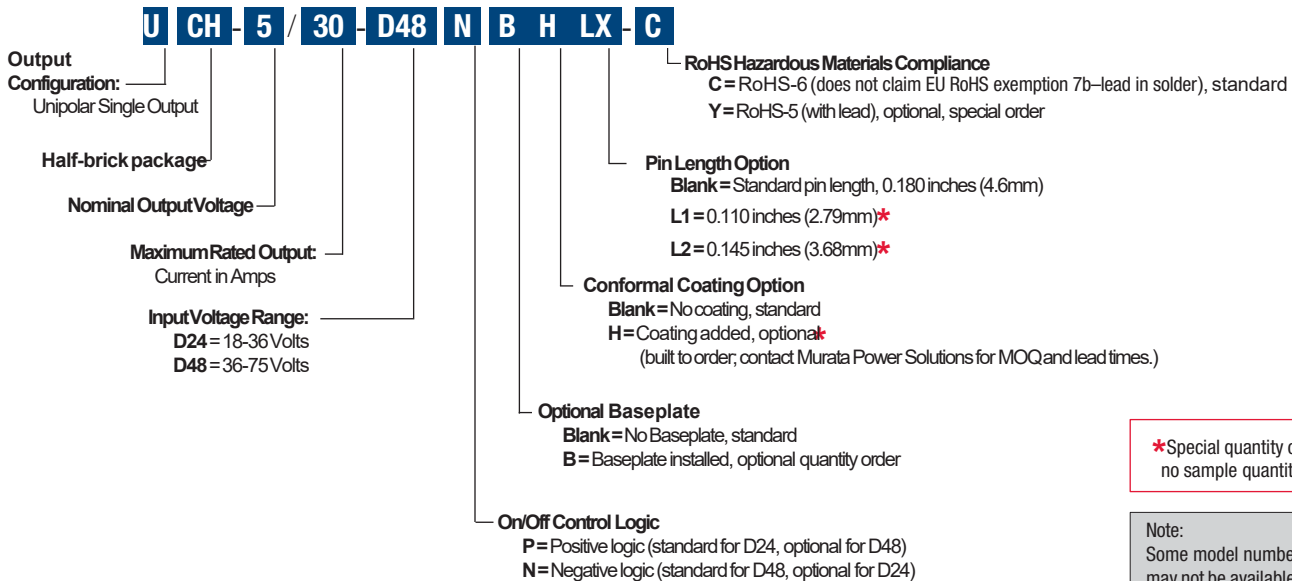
U CH - 5 / 30 - D48 N B H LX - C

Output Configuration: Unipolar Single Output

Half-brick package

Nominal Output Voltage

Maximum Rated Output: Current in Amps

Input Voltage Range:
D24 = 18-36 Volts
D48 = 36-75 Volts

RoHS Hazardous Materials Compliance
C = RoHS-6 (does not claim EU RoHS exemption 7b–lead in solder), standard
Y = RoHS-5 (with lead), optional, special order

Pin Length Option
Blank = Standard pin length, 0.180 inches (4.6mm)
L1 = 0.110 inches (2.79mm)*
L2 = 0.145 inches (3.68mm)*

Conformal Coating Option
Blank = No coating, standard
H = Coating added, optional*
(built to order; contact Murata Power Solutions for MOQ and lead times.)

Optional Baseplate
Blank = No Baseplate, standard
B = Baseplate installed, optional quantity order

On/Off Control Logic
P = Positive logic (standard for D24, optional for D48)
N = Negative logic (standard for D48, optional for D24)

*Special quantity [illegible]
no sample quantit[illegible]

Note:
Some model numbe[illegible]
may not be available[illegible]